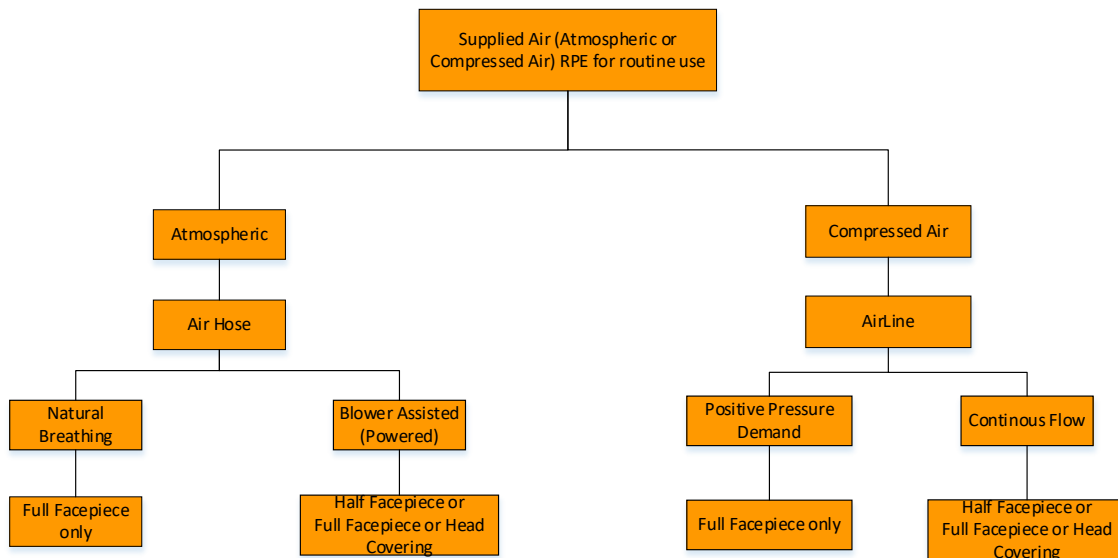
Supplied Air (Atmospheric or Compressed Air) RPE for routine use

Atmospheric

Air Hose

Natural Breathing

Full Facepiece only

Blower Assisted (Powered)

Half Facepiece or Full Facepiece or Head Covering

Compressed Air

AirLine

Positive Pressure Demand

Full Facepiece only

Continous Flow

Half Facepiece or Full Facepiece or Head Covering